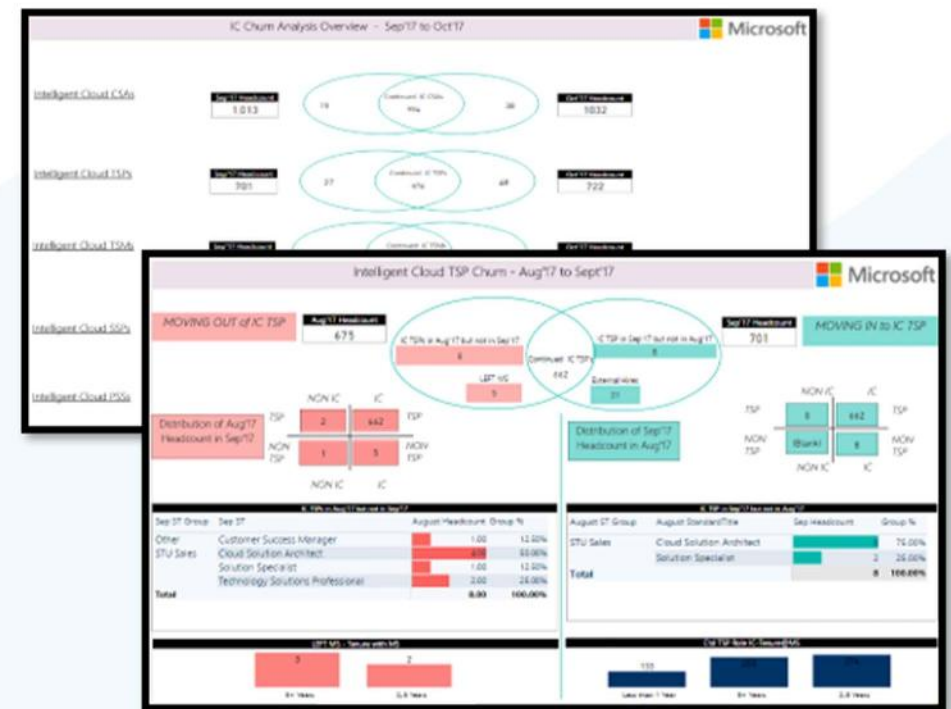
IC Churn Analysis Overview - Sep'17 to Oct'17

Microsoft

Intelligent Cloud CSAs

Sep'17 Headcount
1,013

19

Continued IC CSAs
994

38

Oct'17 Headcount
1032

Intelligent Cloud TSPs

Sep'17 Headcount
701

27

Continued IC TSPs
674

48

Oct'17 Headcount
722

Intelligent Cloud TSMs

Sep'17 Headcount

Continued IC TSMs

Oct'17 Headcount

Intelligent Cloud SSPs

Intelligent Cloud PSSs

Intelligent Cloud TSP Churn - Aug'17 to Sept'17

Microsoft

MOVING OUT of IC TSP

Aug'17 Headcount
675

IC TSPs in Aug'17 but not in Sep'17
8

LEFT MS
5

Continued IC TSPs
662

IC TSP in Sep'17 but not in Aug'17
8

External Hires
31

Sep'17 Headcount
701

MOVING IN to IC TSP

Distribution of Aug'17 Headcount in Sep'17

| | NON IC | IC | |
|---|---|---|---|
| TSP | 2 | 662 | TSP |
| NON TSP | 1 | 5 | NON TSP |
| | NON IC | IC | |

Distribution of Sep'17 Headcount in Aug'17

| | NON IC | IC | |
|---|---|---|---|
| TSP | 8 | 662 | TSP |
| NON TSP | (Blank) | 8 | NON TSP |
| | NON IC | IC | |

IC TSPs in Aug'17 but not in Sep'17

| Sep ST Group | Sep ST | August Headcount | Group % |
|---|---|---|---|
| Other | Customer Success Manager | 1.00 | 12.50% |
| STU Sales | Cloud Solution Architect | 4.00 | 50.00% |
| | Solution Specialist | 1.00 | 12.50% |
| | Technology Solutions Professional | 2.00 | 25.00% |
| Total | | 8.00 | 100.00% |

IC TSP in Sep'17 but not in Aug'17

| August ST Group | August StandardTitle | Sep Headcount | Group % |
|---|---|---|---|
| STU Sales | Cloud Solution Architect | | 75.00% |
| | Solution Specialist | 2 | 25.00% |
| Total | | 8 | 100.00% |

LEFT MS - Tenure with MS

3
2

5+ Years
2-5 Years

Old TSP Role IC-Tenure@MS

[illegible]
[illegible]
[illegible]

Less than 1 Year
5+ Years
2-5 Years